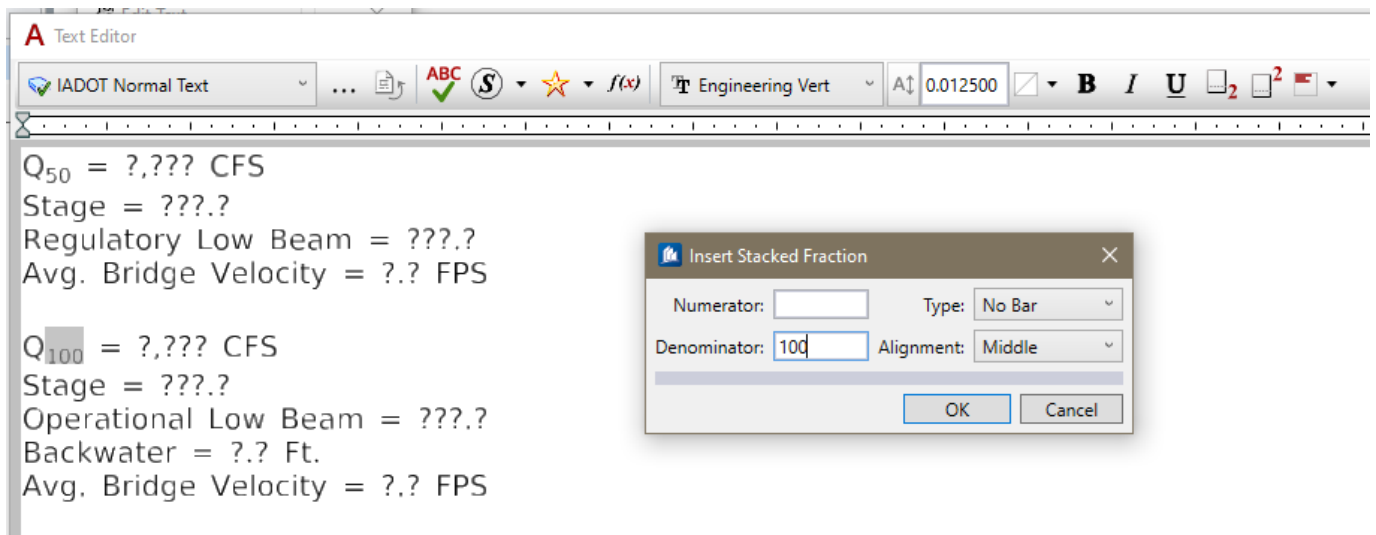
Text Editor

IADOT Normal Text ... ABC f(x) Engineering Vert 0.012500 B I U

$Q_{50}$ = ?,??? CFS
Stage = ???.?
Regulatory Low Beam = ???.?
Avg. Bridge Velocity = ?.? FPS

$Q_{100}$ = ?,??? CFS
Stage = ???.?
Operational Low Beam = ???.?
Backwater = ?.? Ft.
Avg. Bridge Velocity = ?.? FPS

Insert Stacked Fraction
Numerator:
Type: No Bar
Denominator: 100
Alignment: Middle
OK
Cancel